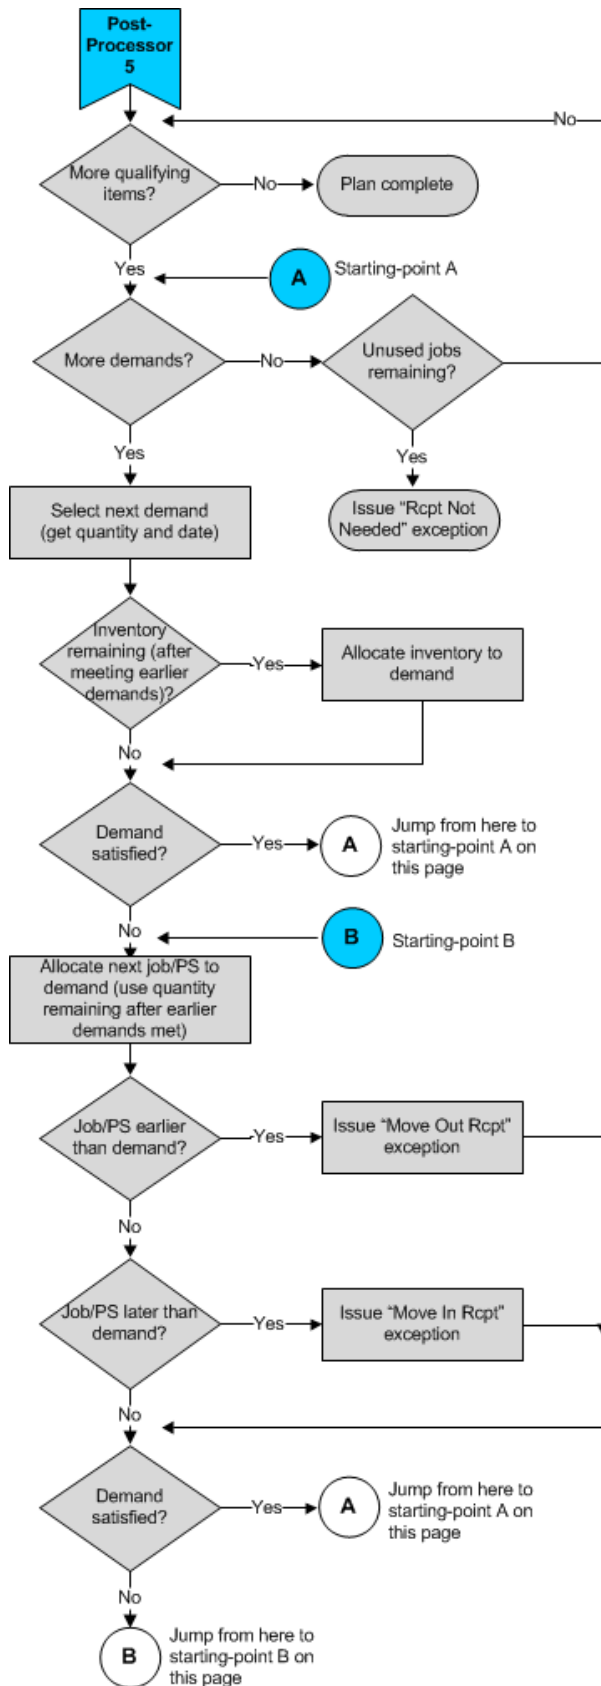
Post-Processor 5

No

More qualifying items?

No

Plan complete

Yes

A

Starting-point A

More demands?

No

Unused jobs remaining?

Yes

Yes

Select next demand (get quantity and date)

Issue "Rcpt Not Needed" exception

Inventory remaining (after meeting earlier demands)?

Yes

Allocate inventory to demand

No

Demand satisfied?

Yes

A

Jump from here to starting-point A on this page

No

B

Starting-point B

Allocate next job/PS to demand (use quantity remaining after earlier demands met)

Job/PS earlier than demand?

Yes

Issue "Move Out Rcpt" exception

No

Job/PS later than demand?

Yes

Issue "Move In Rcpt" exception

No

Demand satisfied?

Yes

A

Jump from here to starting-point A on this page

No

B

Jump from here to starting-point B on this page